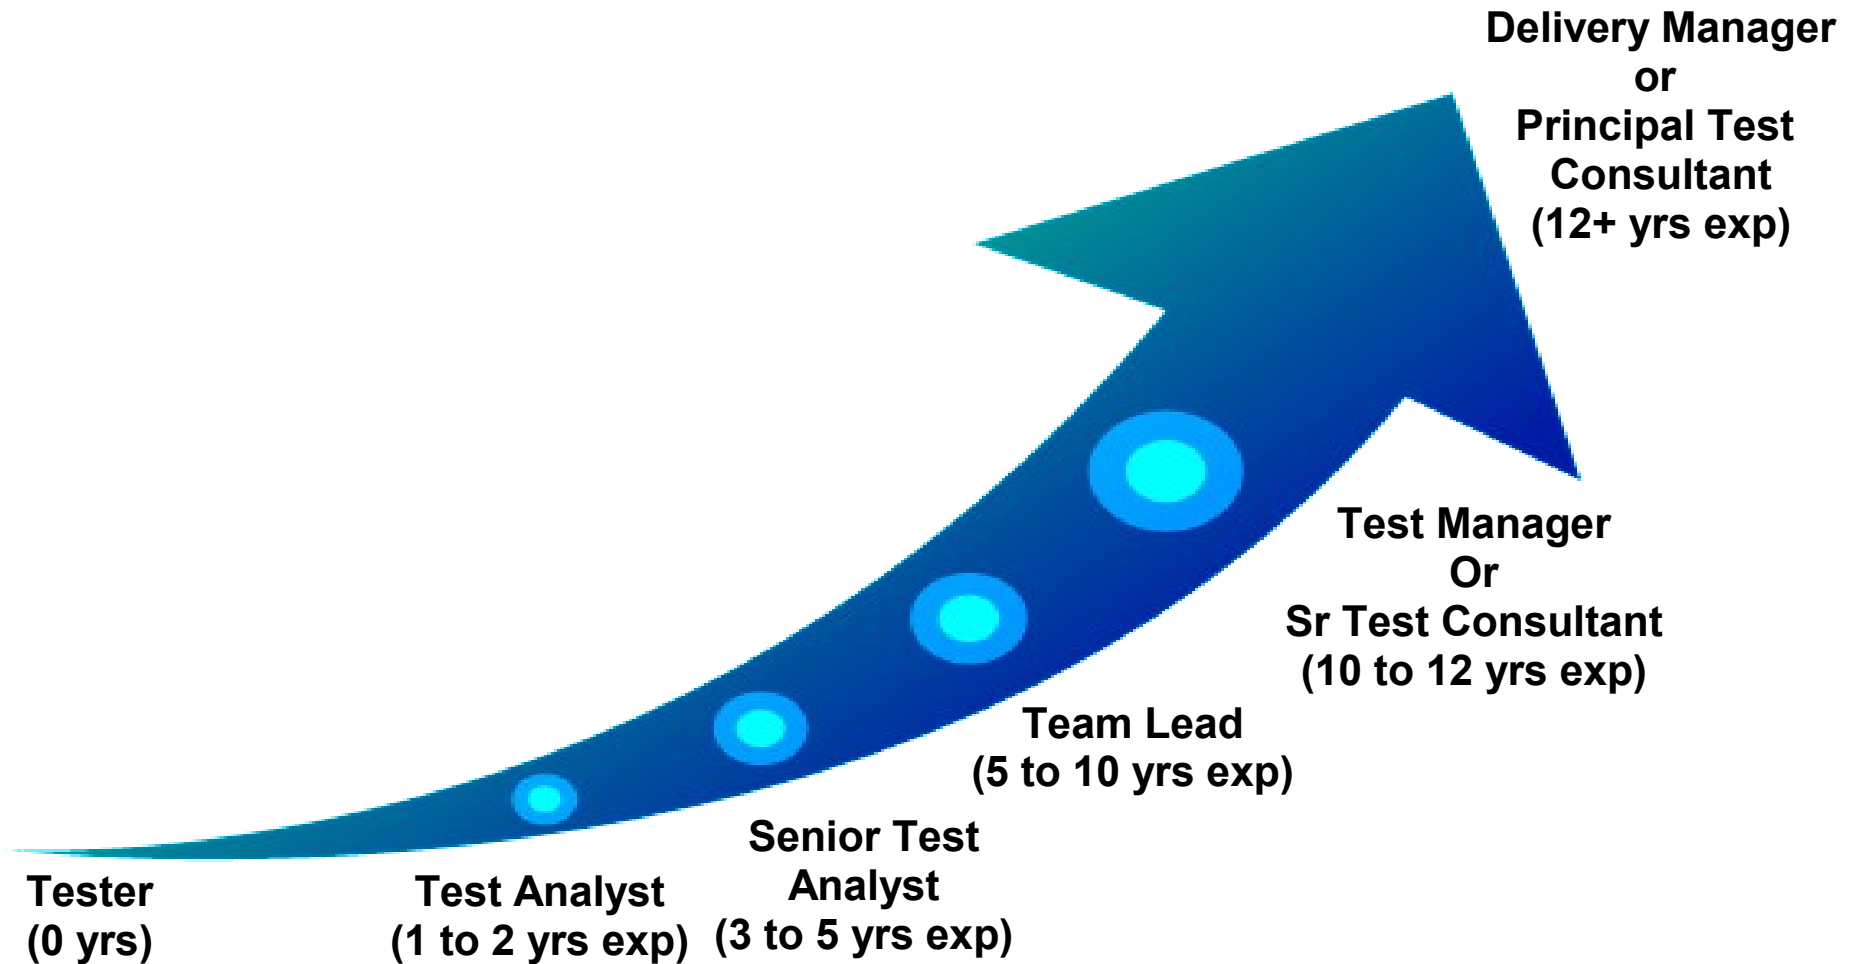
Tester
(0 yrs)

Test Analyst
(1 to 2 yrs exp)

Senior Test Analyst
(3 to 5 yrs exp)

Team Lead
(5 to 10 yrs exp)

Test Manager
Or
Sr Test Consultant
(10 to 12 yrs exp)

Delivery Manager
or
Principal Test Consultant
(12+ yrs exp)